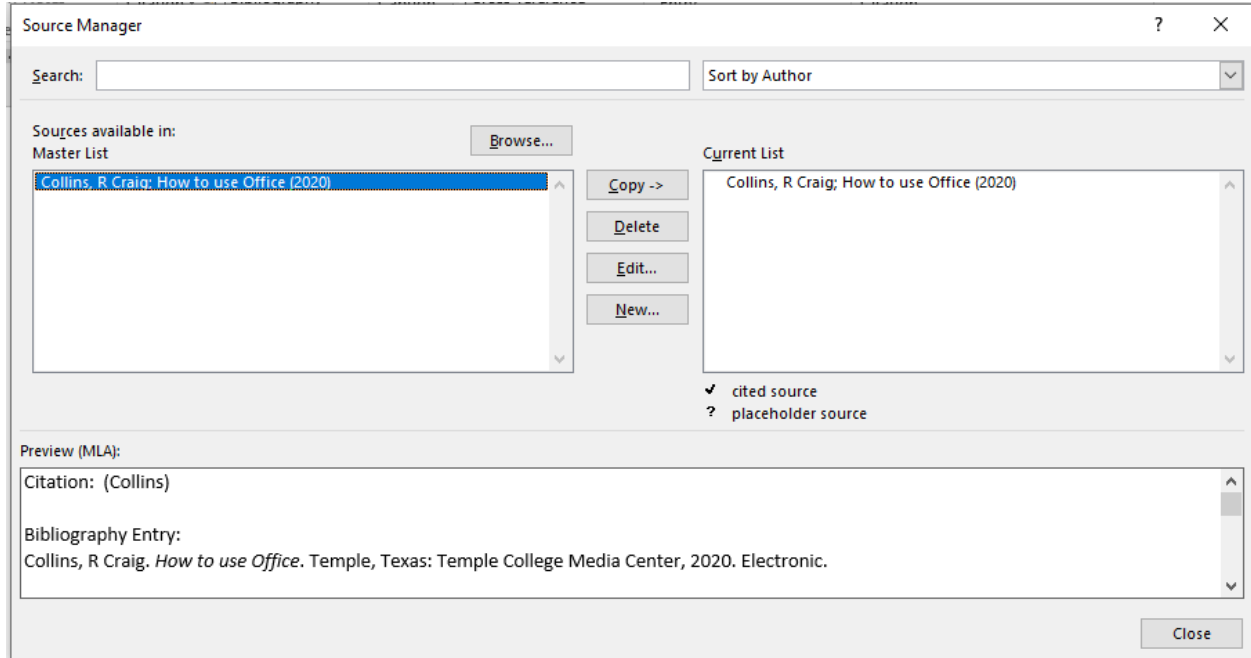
Source Manager

?

Search:

Sort by Author

Sources available in:
Master List

Browse...

Collins, R Craig; How to use Office (2020)

Copy ->

Delete

Edit...

New...

Current List

Collins, R Craig; How to use Office (2020)

✔ cited source
? placeholder source

Preview (MLA):

Citation: (Collins)

Bibliography Entry:
Collins, R Craig. *How to use Office*. Temple, Texas: Temple College Media Center, 2020. Electronic.

Close